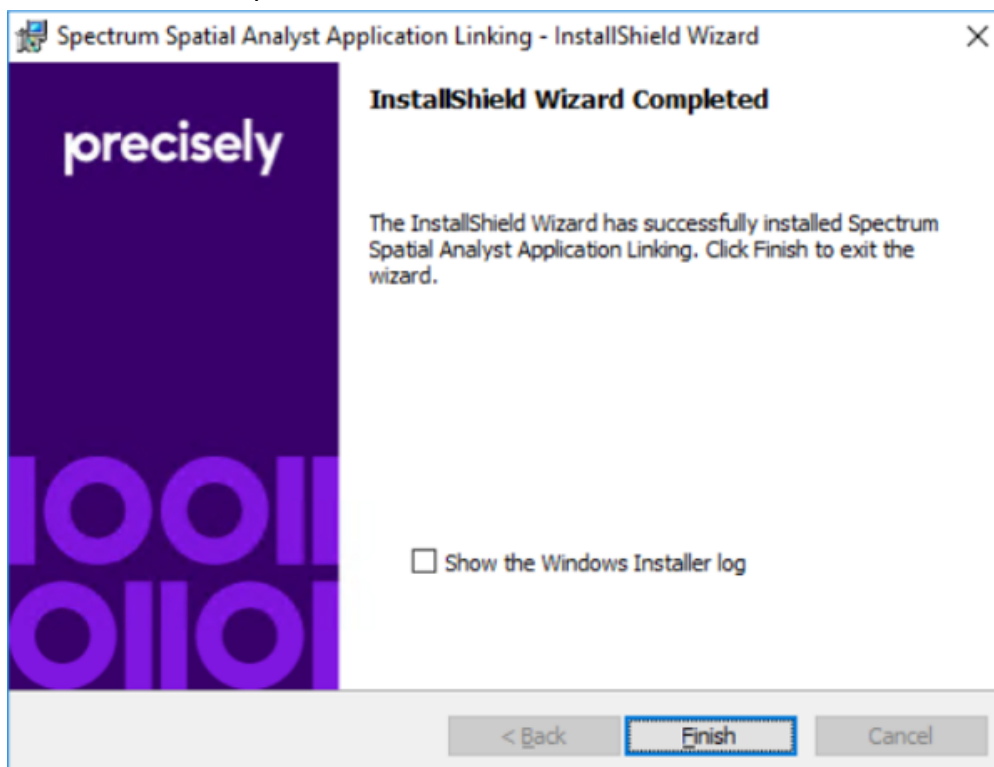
Spectrum Spatial Analyst Application Linking - InstallShield Wizard

precisely

InstallShield Wizard Completed

The InstallShield Wizard has successfully installed Spectrum Spatial Analyst Application Linking. Click Finish to exit the wizard.

Show the Windows Installer log

< Back

Finish

Cancel